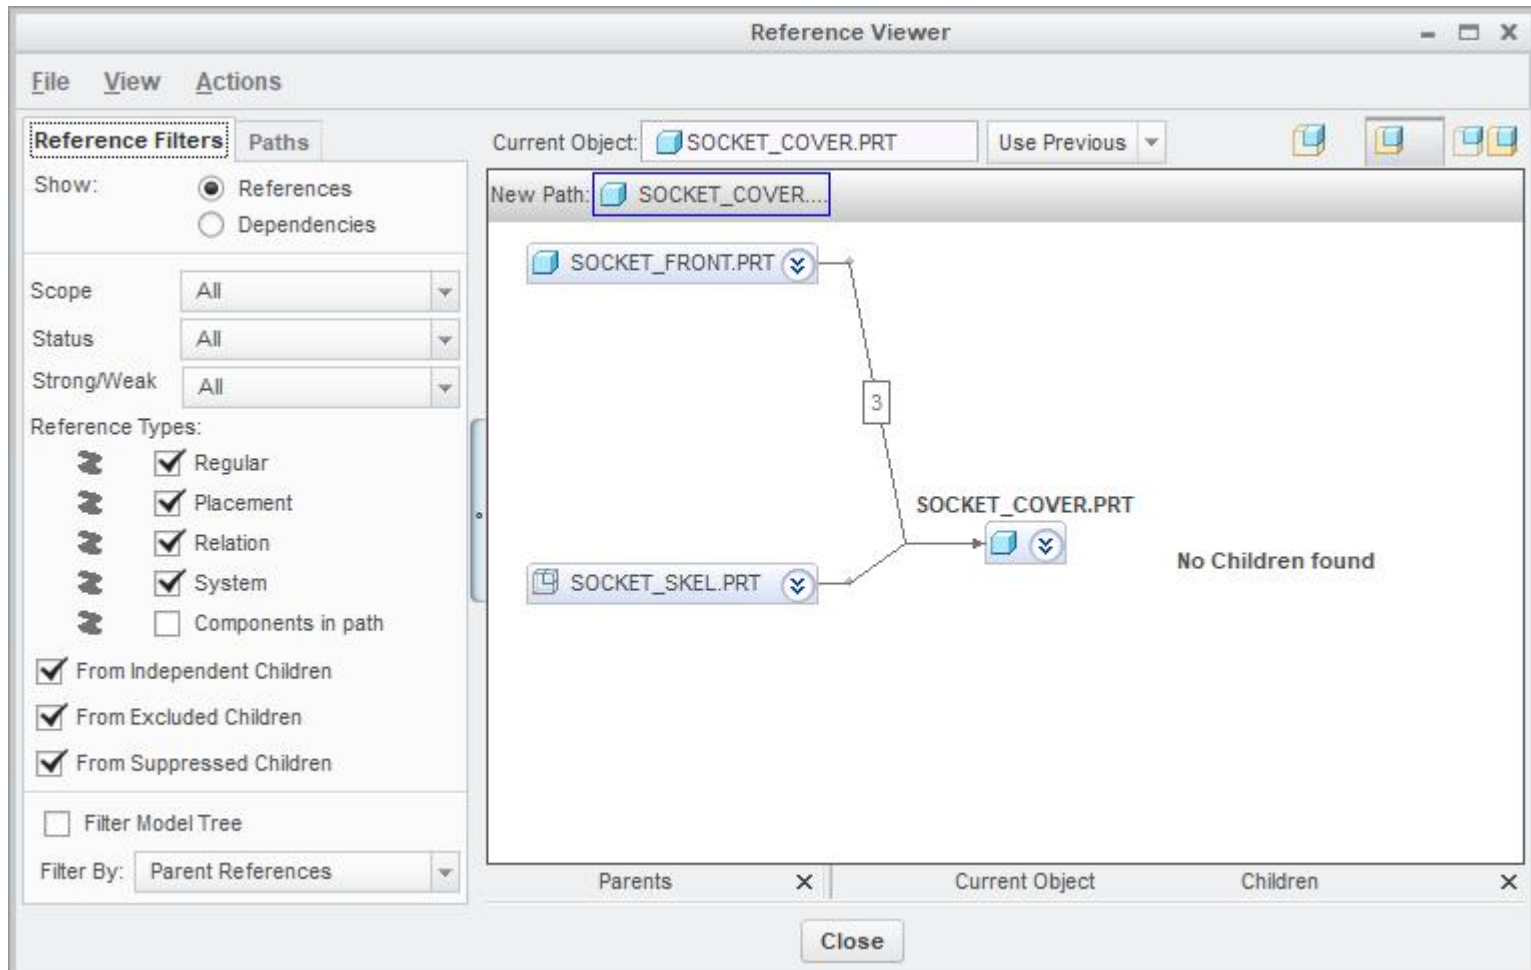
Reference Viewer

File View Actions

Reference Filters Paths

Show: References
Dependencies

Scope All
Status All
Strong/Weak All

Reference Types:
Regular
Placement
Relation
System
Components in path

From Independent Children
From Excluded Children
From Suppressed Children

Filter Model Tree
Filter By: Parent References

Current Object: SOCKET_COVER.PRT Use Previous

New Path: SOCKET_COVER....

SOCKET_FRONT.PRT
3
SOCKET_COVER.PRT
SOCKET_SKEL.PRT
No Children found

Parents Current Object Children

Close